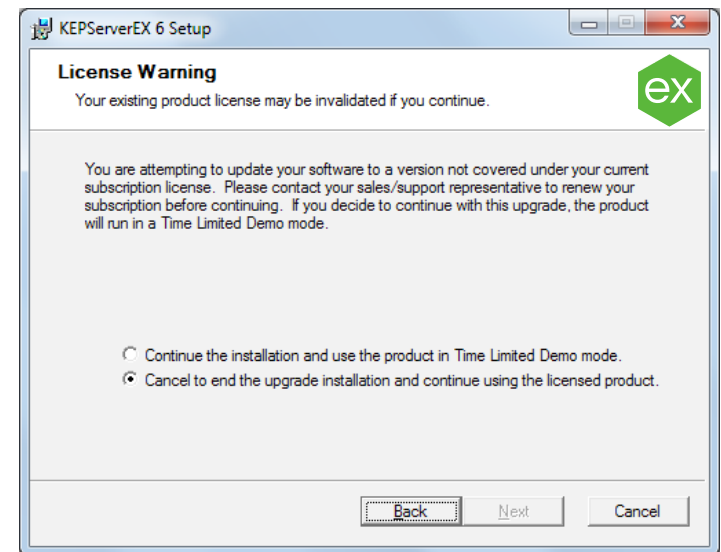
KEPServerEX 6 Setup

License Warning

Your existing product license may be invalidated if you continue.

ex

You are attempting to update your software to a version not covered under your current subscription license. Please contact your sales/support representative to renew your subscription before continuing. If you decide to continue with this upgrade, the product will run in a Time Limited Demo mode.

Continue the installation and use the product in Time Limited Demo mode.

Cancel to end the upgrade installation and continue using the licensed product.

Back | Next | Cancel